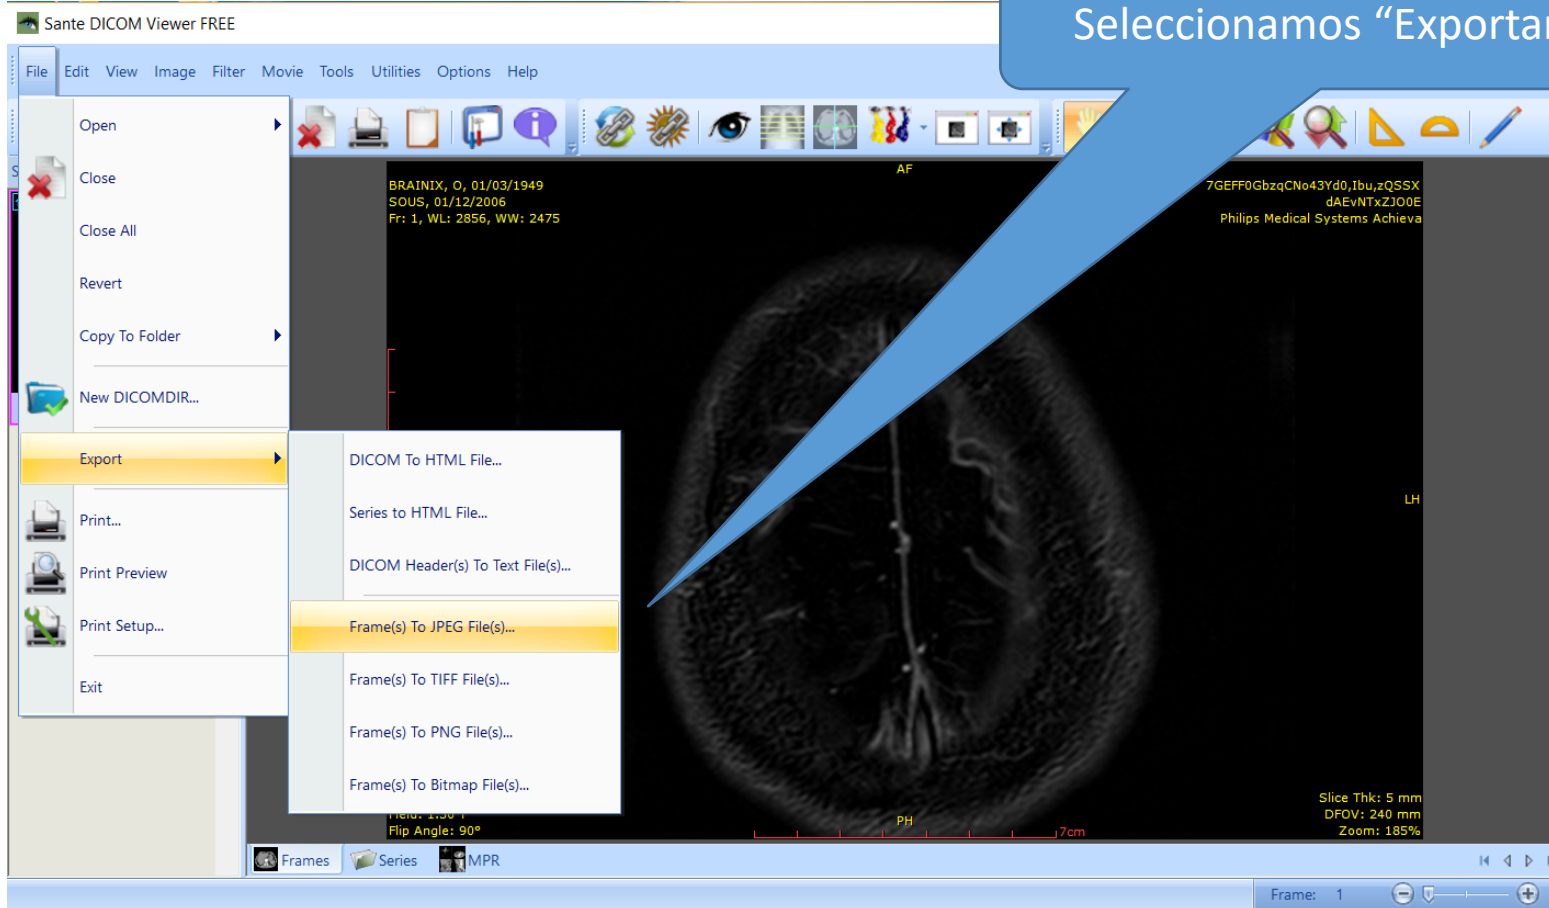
Sante DICOM Viewer FREE

Seleccionamos "Exportar

File Edit View Image Filter Movie Tools Utilities Options Help

Open
Close
Close All
Revert
Copy To Folder
New DICOMDIR...
Export
Print...
Print Preview
Print Setup...
Exit

DICOM To HTML File...
Series to HTML File...
DICOM Header(s) To Text File(s)...
Frame(s) To JPEG File(s)...
Frame(s) To TIFF File(s)...
Frame(s) To PNG File(s)...
Frame(s) To Bitmap File(s)...

AF

BRAINIX, O, 01/03/1949
SOUS, 01/12/2006
Fr: 1, WL: 2856, WW: 2475

7GEFF0GbzqCNo43Yd0,Ibu,zQSSX
dAEvNTxZJO0E
Philips Medical Systems Achieva

LH

Slice Thk: 5 mm
DFOV: 240 mm
Zoom: 185%

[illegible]
Flip Angle: 90°

PH
7cm

Frames Series MPR

Frame: 1